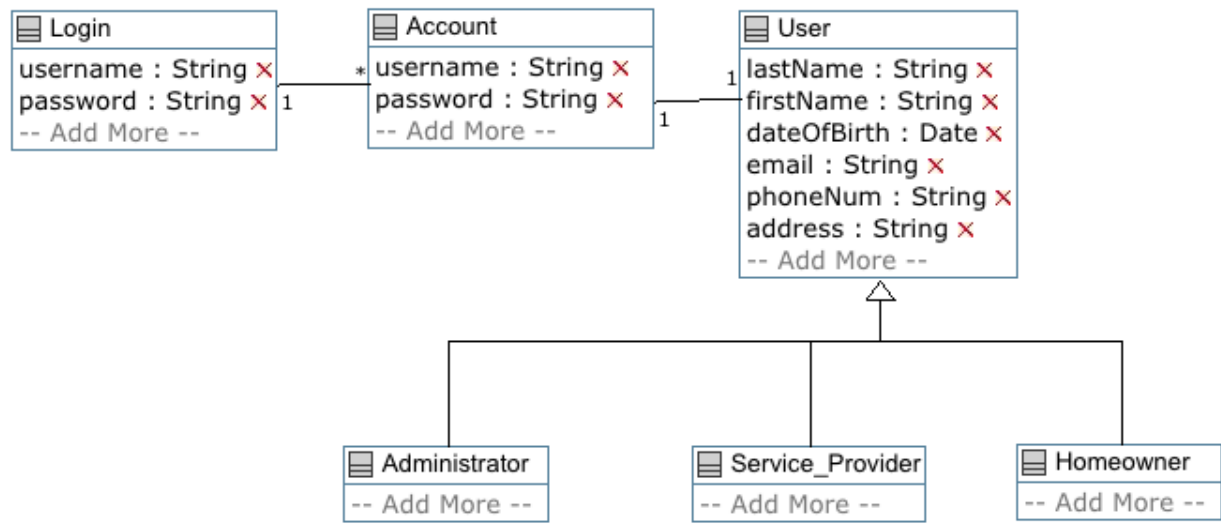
Login
username : String ×
password : String ×
-- Add More --

1

*

Account
username : String ×
password : String ×
-- Add More --

1

1

User
lastName : String ×
firstName : String ×
dateOfBirth : Date ×
email : String ×
phoneNum : String ×
address : String ×
-- Add More --

Administrator
-- Add More --

Service_Provider
-- Add More --

Homeowner
-- Add More --